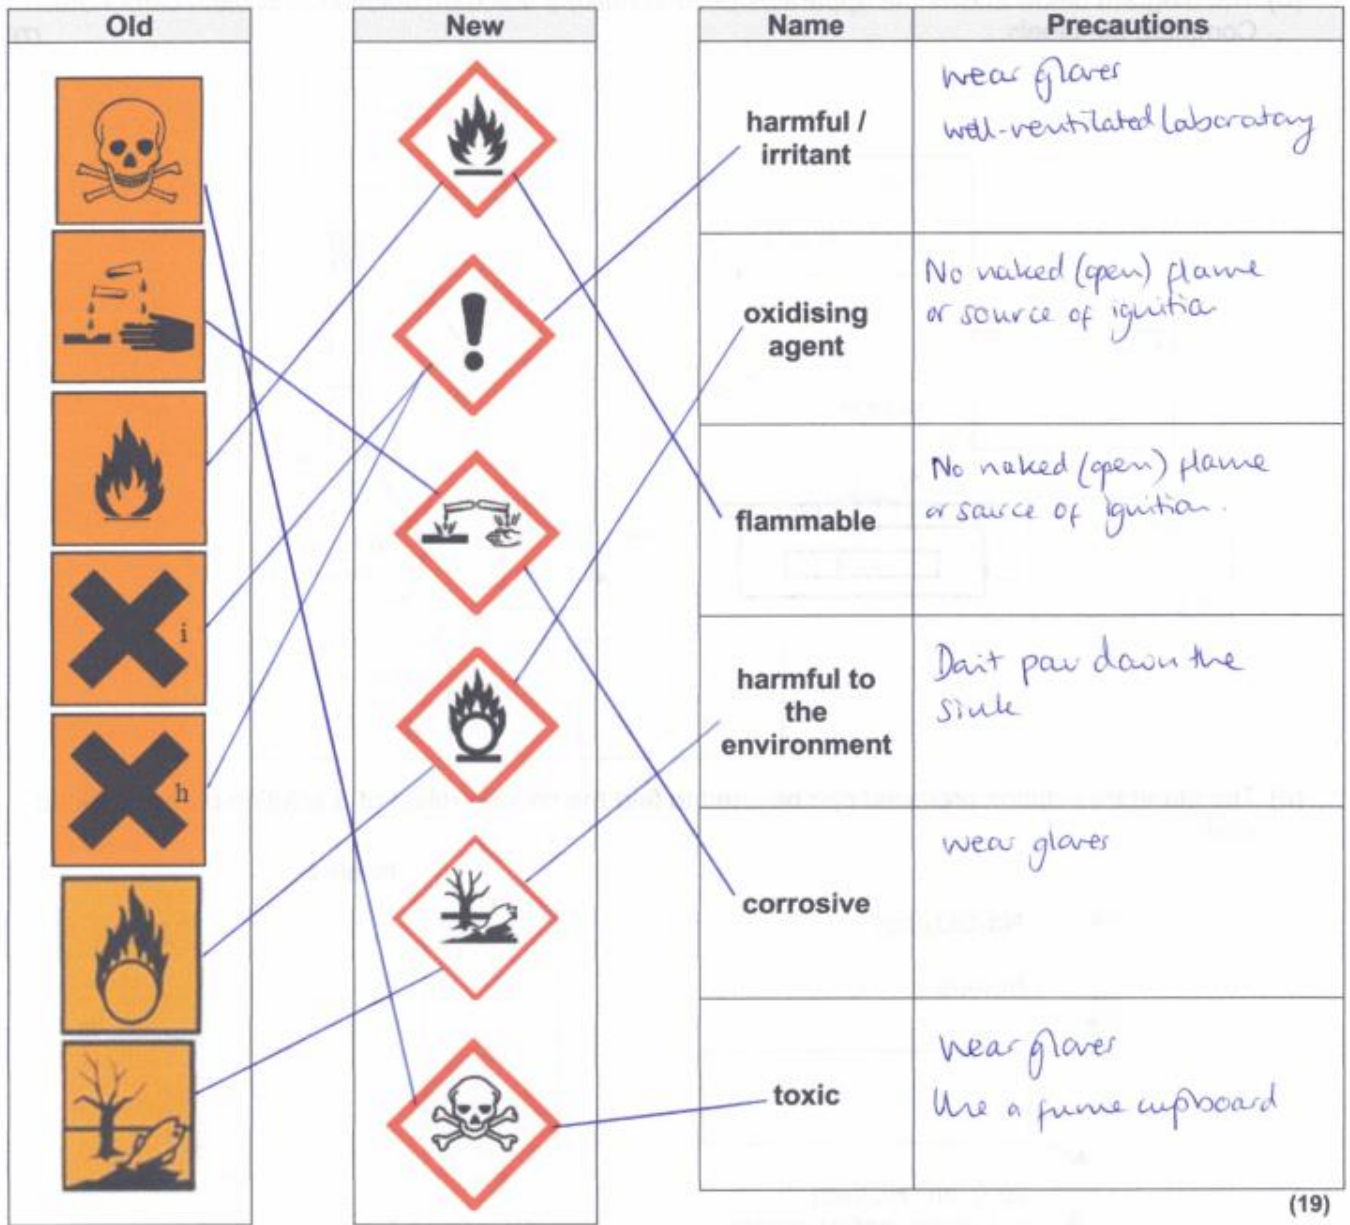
| Old |
|---|
| i |
| h |

| New |
|---|

| Name | Precautions |
|---|---|
| harmful / irritant | wear gloves well-ventilated laboratory |
| oxidising agent | No naked (open) flame or source of ignition |
| flammable | No naked (open) flame or source of ignition. |
| harmful to the environment | Don't pour down the sink |
| corrosive | wear gloves |
| toxic | Wear gloves Use a fume cupboard |

(19)